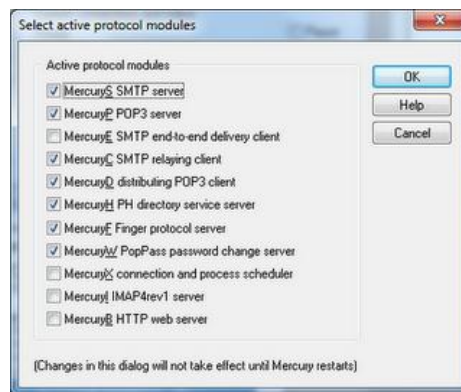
Select active protocol modules

Active protocol modules

MercuryS SMTP server
MercuryP POP3 server
MercuryE SMTP end-to-end delivery client
MercuryC SMTP relaying client
MercuryD distributing POP3 client
MercuryH PH directory service server
MercuryF Finger protocol server
MercuryW PopPass password change server
MercuryX connection and process scheduler
MercuryI IMAP4rev1 server
MercuryB HTTP web server

(Changes in this dialog will not take effect until Mercury restarts)

OK
Help
Cancel